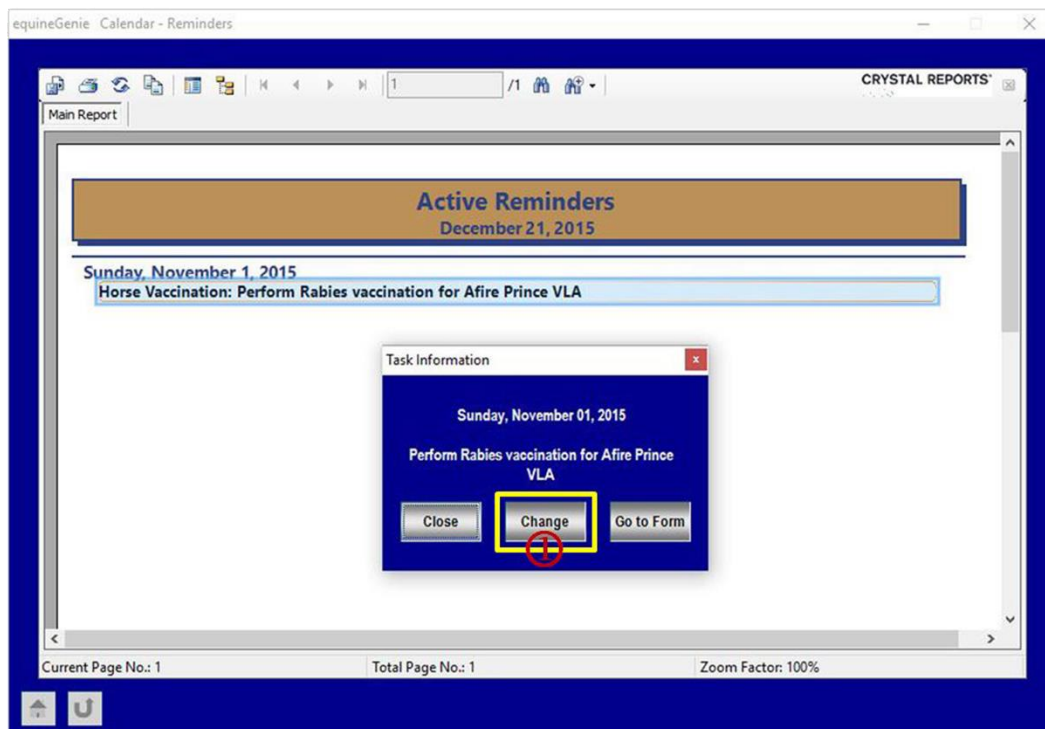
equineGenie Calendar - Reminders

1

/1

CRYSTAL REPORTS

Main Report

Active Reminders
December 21, 2015

Sunday, November 1, 2015
Horse Vaccination: Perform Rabies vaccination for Afire Prince VLA

Task Information

Sunday, November 01, 2015

Perform Rabies vaccination for Afire Prince VLA

Close

Change

Go to Form

1

Current Page No.: 1

Total Page No.: 1

Zoom Factor: 100%